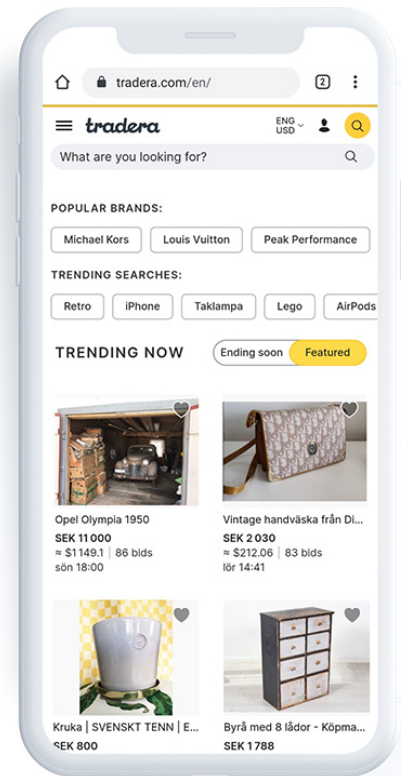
tradera.com/en/

2

tradera

ENG USD

What are you looking for?

POPULAR BRANDS:

Michael Kors | Louis Vuitton | Peak Performance

TRENDING SEARCHES:

Retro | iPhone | Taklampa | Lego | AirPods

TRENDING NOW

Ending soon | Featured

Opel Olympia 1950
SEK 11 000
≈ $1149.1 | 86 bids
sön 18:00

Vintage handväska från Di...
SEK 2 030
≈ $212.06 | 83 bids
lör 14:41

Kruka | SVENSKT TENN | E...
SEK 800

Byrå med 8 lådor - Köpma...
SEK 1788